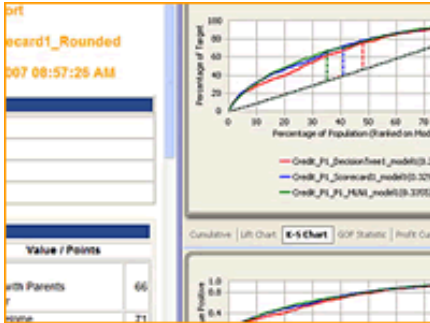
ort
ecard1_Rounded
007 08:57:26 AM

Value / Points
with Parents 66
r
ome 71

100
90
80
70
60
50
40
30
20
10
0
Percentage of Target
0 10 20 30 40 50 60 70
Percentage of Population (Ranked on Mod

Credit_P1_DecisionTree1_model1(0.3
Credit_P1_Scorecard1_model1(0.32
Credit_P1_P1_MLNN_model1(0.3305

Cumulative | Lift Chart | K-S Chart | GOF Statistic | Profit Cur

1.0
0.8
0.6
0.4
e Positive